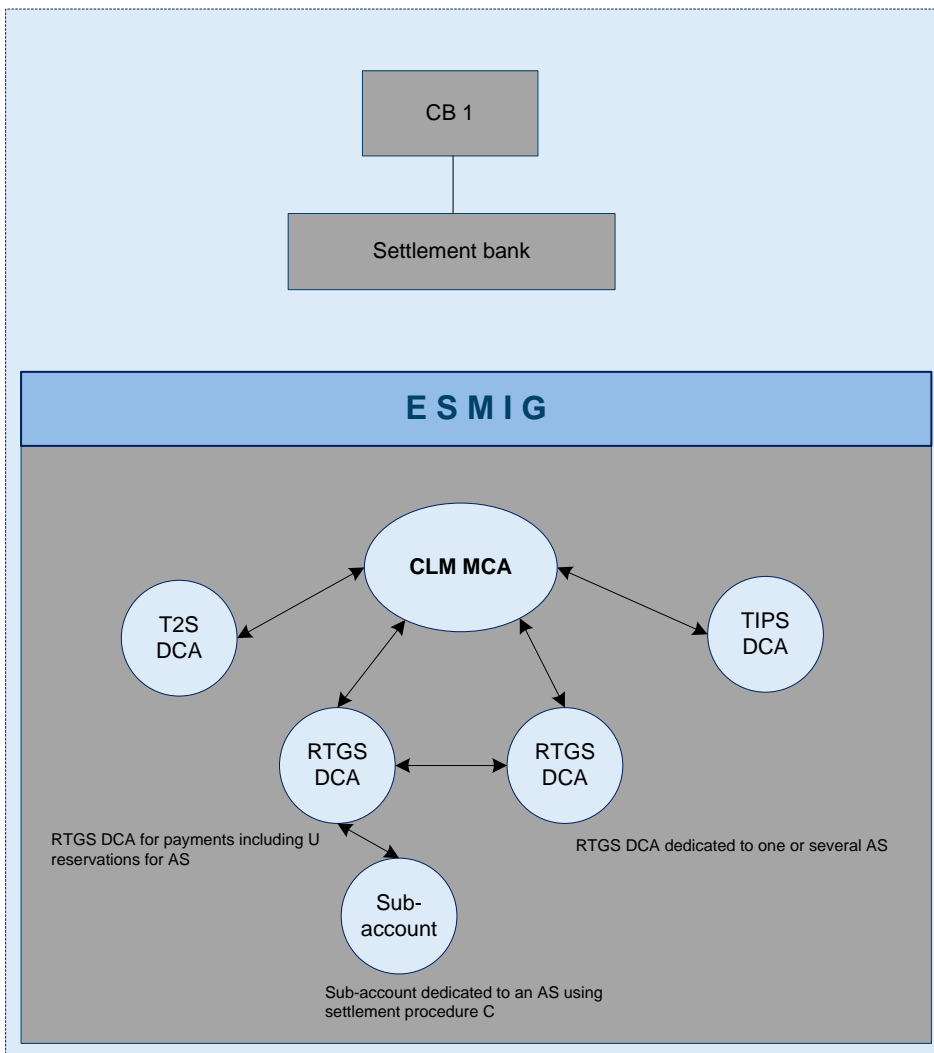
CB 1

Settlement bank

E S M I G

CLM MCA

T2S DCA

TIPS DCA

RTGS DCA

RTGS DCA

RTGS DCA for payments including U reservations for AS

RTGS DCA dedicated to one or several AS

Sub-account

Sub-account dedicated to an AS using settlement procedure C